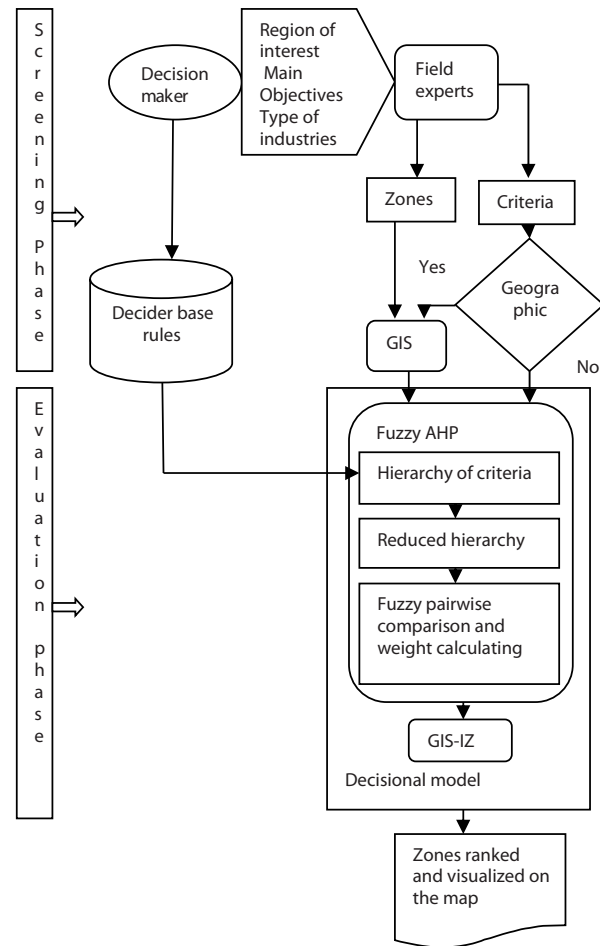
Screening Phase

Decision maker

Region of interest
Main Objectives
Type of industries

Field experts

Zones

Criteria

Yes

Geographic

Decider base rules

GIS

No

Evaluation phase

Fuzzy AHP

Hierarchy of criteria

Reduced hierarchy

Fuzzy pairwise comparison and weight calculating

GIS-IZ

Decisional model

Zones ranked and visualized on the map